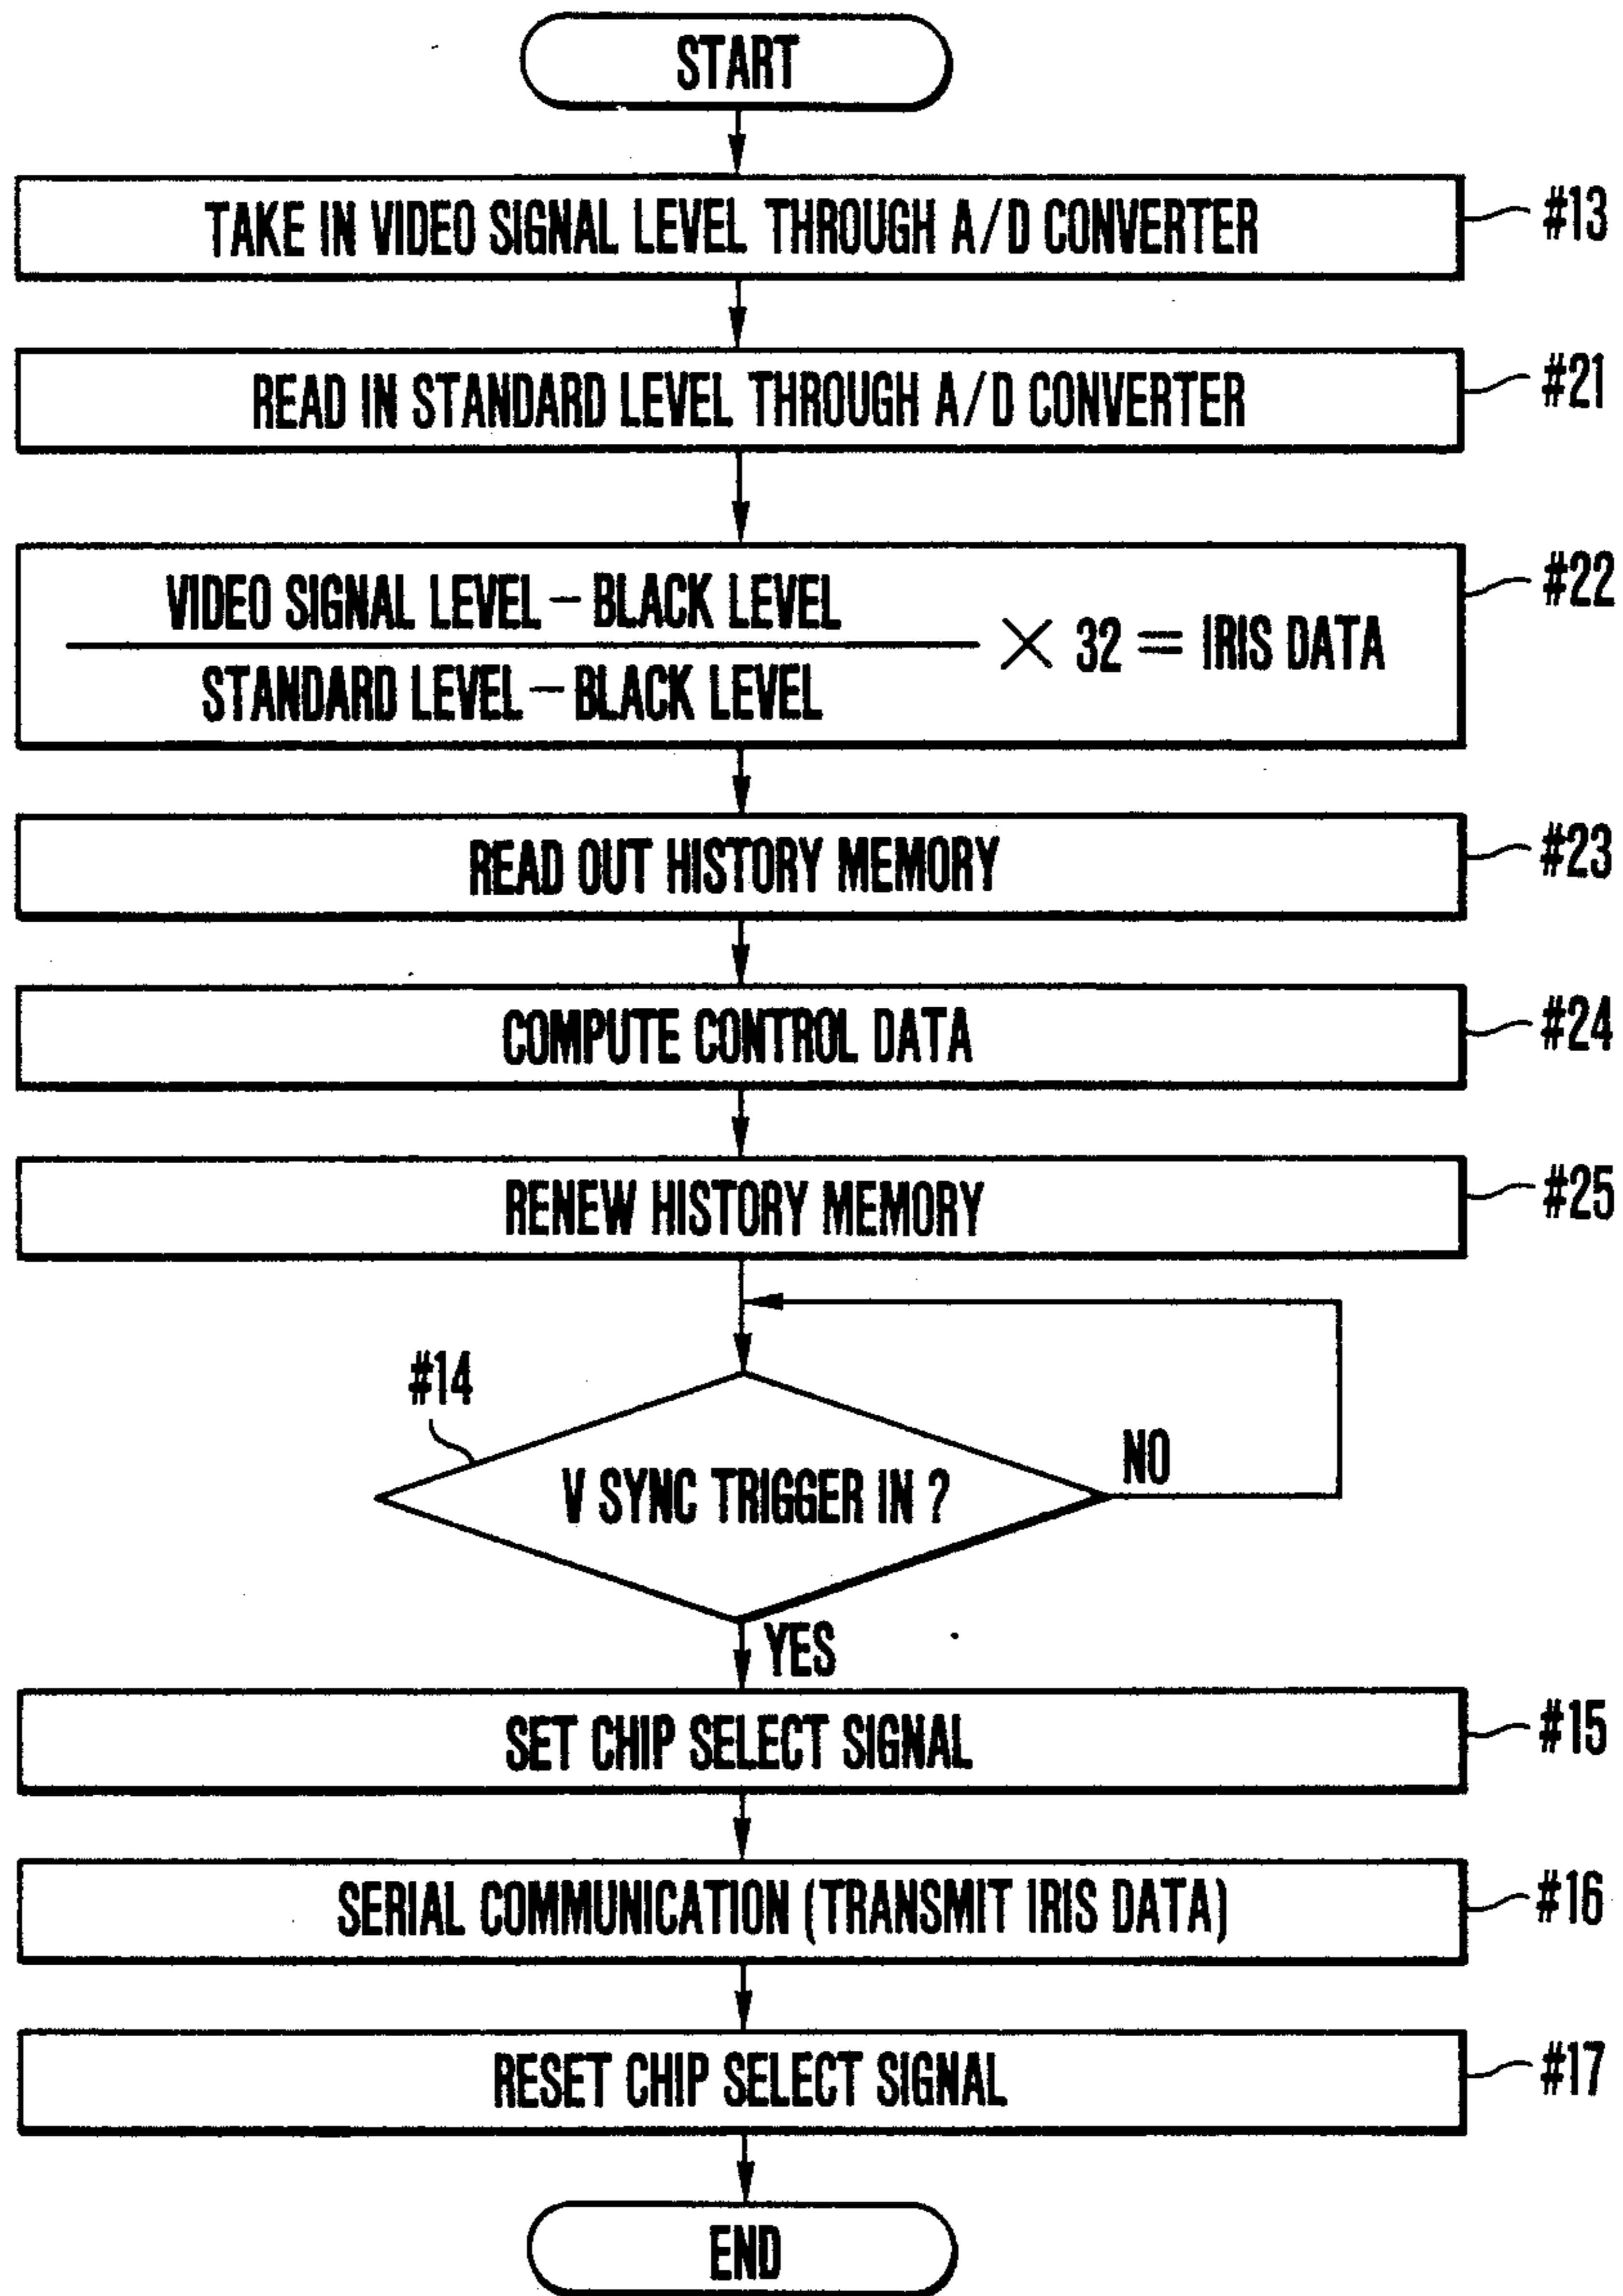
START

TAKE IN VIDEO SIGNAL LEVEL THROUGH A/D CONVERTER #13

READ IN STANDARD LEVEL THROUGH A/D CONVERTER #21

$\frac{\text{VIDEO SIGNAL LEVEL} - \text{BLACK LEVEL}}{\text{STANDARD LEVEL} - \text{BLACK LEVEL}} \times 32 = \text{IRIS DATA}$ #22

READ OUT HISTORY MEMORY #23

COMPUTE CONTROL DATA #24

RENEW HISTORY MEMORY #25

#14

V SYNC TRIGGER IN ?

NO

YES

SET CHIP SELECT SIGNAL #15

SERIAL COMMUNICATION (TRANSMIT IRIS DATA) #16

RESET CHIP SELECT SIGNAL #17

END